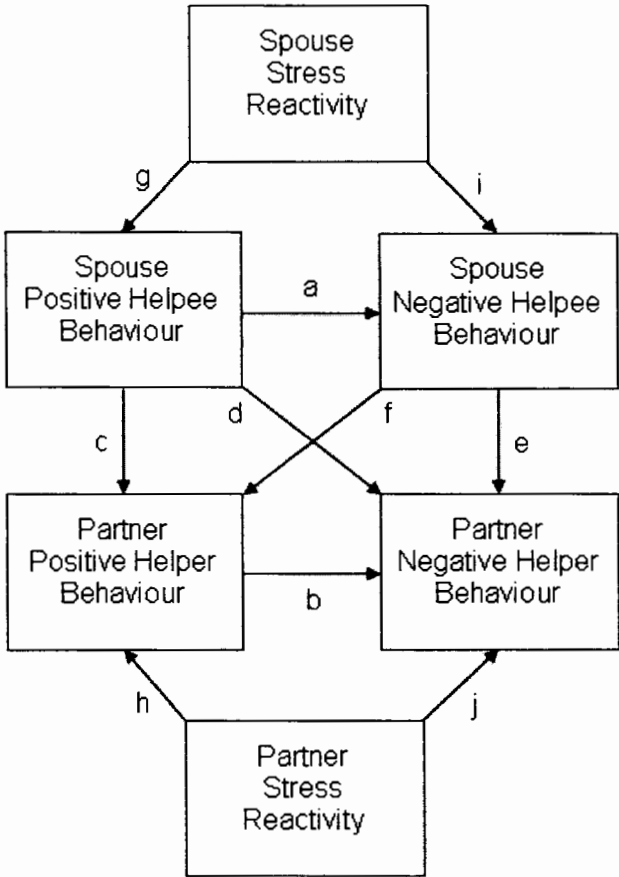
Spouse Stress Reactivity

g

i

Spouse Positive Helpee Behaviour

a

Spouse Negative Helpee Behaviour

c

d

f

e

Partner Positive Helper Behaviour

b

Partner Negative Helper Behaviour

h

j

Partner Stress Reactivity